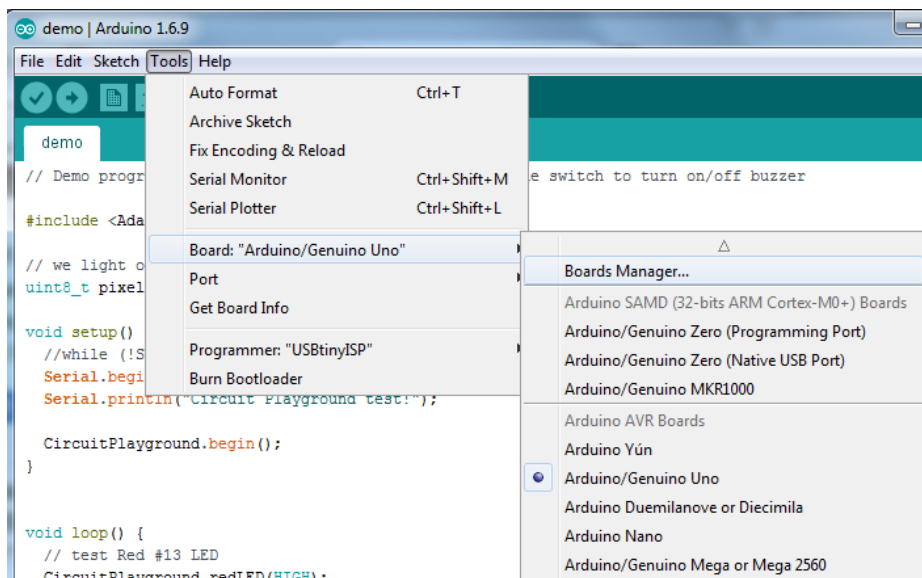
demo | Arduino 1.6.9

File Edit Sketch Tools Help

demo

// Demo progr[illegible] e switch to turn on/off buzzer

#include <Ada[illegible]

// we light o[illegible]
uint8_t pixel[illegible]

void setup()
//while (!S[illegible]
Serial.begi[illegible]
Serial.println("Circuit Playground test!");

CircuitPlayground.begin();
}

void loop() {
// test Red #13 LED
CircuitPlayground.redLED(HIGH);

| | |
|---|---|
| Auto Format | Ctrl+T |
| Archive Sketch | |
| Fix Encoding & Reload | |
| Serial Monitor | Ctrl+Shift+M |
| Serial Plotter | Ctrl+Shift+L |
| Board: "Arduino/Genuino Uno" | |
| Port | |
| Get Board Info | |
| Programmer: "USBtinyISP" | |
| Burn Bootloader | |

△
Boards Manager...
Arduino SAMD (32-bits ARM Cortex-M0+) Boards
Arduino/Genuino Zero (Programming Port)
Arduino/Genuino Zero (Native USB Port)
Arduino/Genuino MKR1000
Arduino AVR Boards
Arduino Yún
Arduino/Genuino Uno
Arduino Duemilanove or Diecimila
Arduino Nano
Arduino/Genuino Mega or Mega 2560